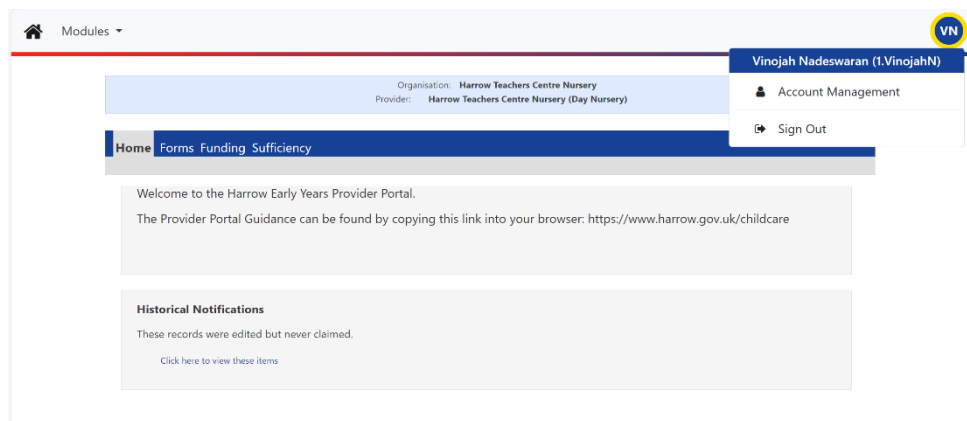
Modules

VN

Vinojah Nadeswaran (1.VinojahN)

Account Management

Sign Out

Organisation: Harrow Teachers Centre Nursery
Provider: Harrow Teachers Centre Nursery (Day Nursery)

Home Forms Funding Sufficiency

Welcome to the Harrow Early Years Provider Portal.

The Provider Portal Guidance can be found by copying this link into your browser: https://www.harrow.gov.uk/childcare

Historical Notifications

These records were edited but never claimed.

Click here to view these items